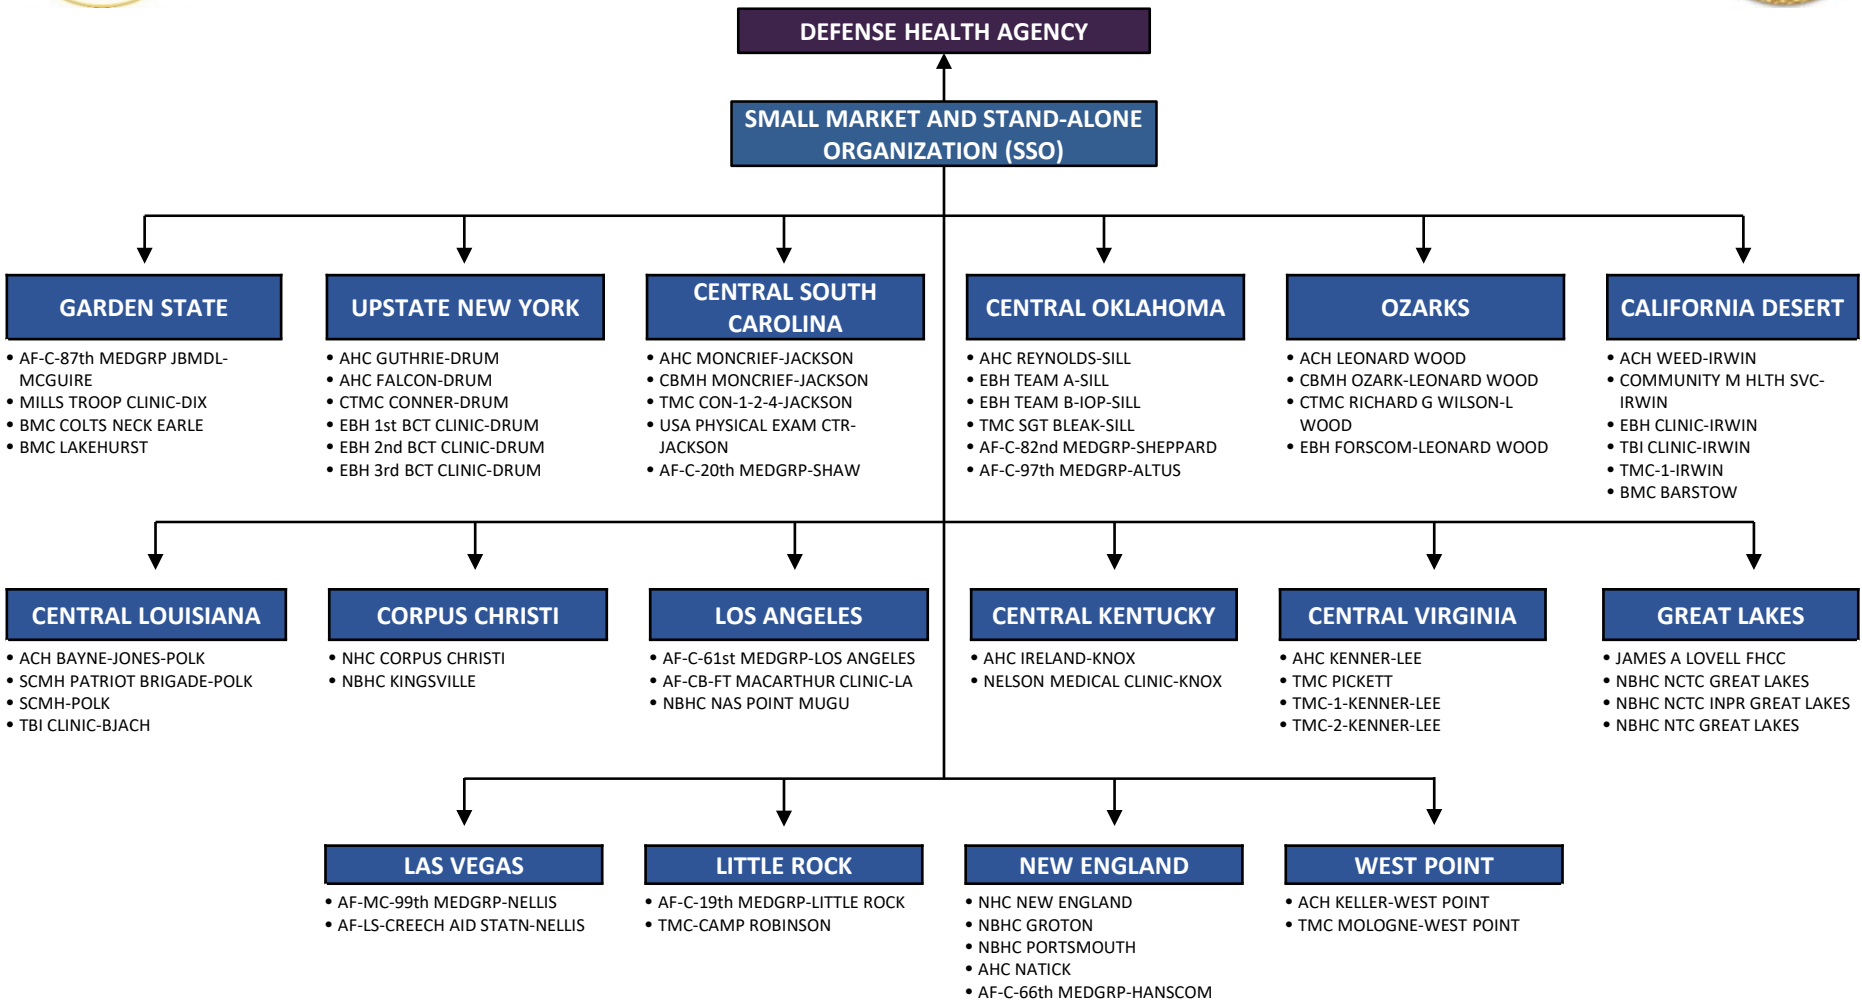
DEFENSE HEALTH AGENCY

SMALL MARKET AND STAND-ALONE ORGANIZATION (SSO)

GARDEN STATE
• AF-C-87th MEDGRP JBMDL-MCGUIRE
• MILLS TROOP CLINIC-DIX
• BMC COLTS NECK EARLE
• BMC LAKEHURST

UPSTATE NEW YORK
• AHC GUTHRIE-DRUM
• AHC FALCON-DRUM
• CTMC CONNER-DRUM
• EBH 1st BCT CLINIC-DRUM
• EBH 2nd BCT CLINIC-DRUM
• EBH 3rd BCT CLINIC-DRUM

CENTRAL SOUTH CAROLINA
• AHC MONCRIEF-JACKSON
• CBMH MONCRIEF-JACKSON
• TMC CON-1-2-4-JACKSON
• USA PHYSICAL EXAM CTR-JACKSON
• AF-C-20th MEDGRP-SHAW

CENTRAL OKLAHOMA
• AHC REYNOLDS-SILL
• EBH TEAM A-SILL
• EBH TEAM B-IOP-SILL
• TMC SGT BLEAK-SILL
• AF-C-82nd MEDGRP-SHEPPARD
• AF-C-97th MEDGRP-ALTUS

OZARKS
• ACH LEONARD WOOD
• CBMH OZARK-LEONARD WOOD
• CTMC RICHARD G WILSON-L WOOD
• EBH FORSCOM-LEONARD WOOD

CALIFORNIA DESERT
• ACH WEED-IRWIN
• COMMUNITY M HLTH SVC-IRWIN
• EBH CLINIC-IRWIN
• TBI CLINIC-IRWIN
• TMC-1-IRWIN
• BMC BARSTOW

CENTRAL LOUISIANA
• ACH BAYNE-JONES-POLK
• SCMH PATRIOT BRIGADE-POLK
• SCMH-POLK
• TBI CLINIC-BJACH

CORPUS CHRISTI
• NHC CORPUS CHRISTI
• NBHC KINGSVILLE

LOS ANGELES
• AF-C-61st MEDGRP-LOS ANGELES
• AF-CB-FT MACARTHUR CLINIC-LA
• NBHC NAS POINT MUGU

CENTRAL KENTUCKY
• AHC IRELAND-KNOX
• NELSON MEDICAL CLINIC-KNOX

CENTRAL VIRGINIA
• AHC KENNER-LEE
• TMC PICKETT
• TMC-1-KENNER-LEE
• TMC-2-KENNER-LEE

GREAT LAKES
• JAMES A LOVELL FHCC
• NBHC NCTC GREAT LAKES
• NBHC NCTC INPR GREAT LAKES
• NBHC NTC GREAT LAKES

LAS VEGAS
• AF-MC-99th MEDGRP-NELLIS
• AF-LS-CREECH AID STATN-NELLIS

LITTLE ROCK
• AF-C-19th MEDGRP-LITTLE ROCK
• TMC-CAMP ROBINSON

NEW ENGLAND
• NHC NEW ENGLAND
• NBHC GROTON
• NBHC PORTSMOUTH
• AHC NATICK
• AF-C-66th MEDGRP-HANSCOM

WEST POINT
• ACH KELLER-WEST POINT
• TMC MOLOGNE-WEST POINT